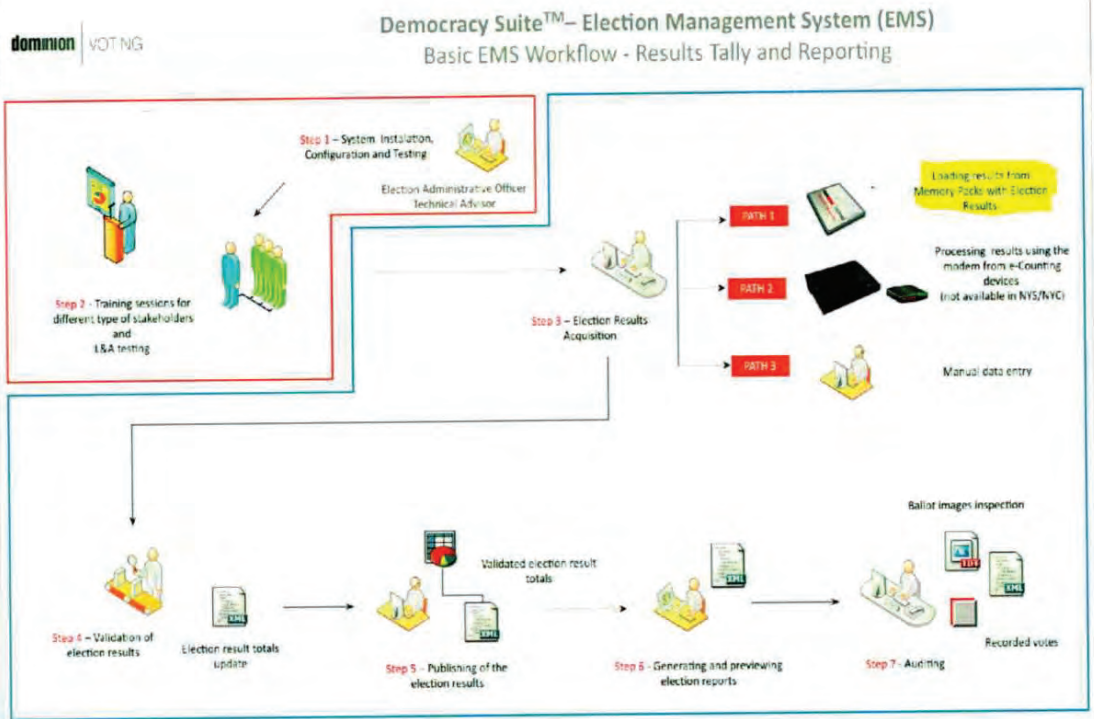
dominion | VOTING

Democracy Suite$^{TM}$– Election Management System (EMS)
Basic EMS Workflow - Results Tally and Reporting

Step 1 – System Installation, Configuration and Testing

Election Administrative Officer
Technical Advisor

Step 2 - Training sessions for different type of stakeholders and L&A testing

Step 3 – Election Results Acquisition

PATH 1

Loading results from Memory Packs with Election Results

PATH 2

Processing results using the modem from e-Counting devices (not available in NYS/NYC)

PATH 3

Manual data entry

Step 4 – Validation of election results

XML

Election result totals update

Validated election result totals

XML

Step 5 - Publishing of the election results

XML

Step 6 - Generating and previewing election reports

Ballot images inspection

TIFF

XML

Recorded votes

Step 7 - Auditing